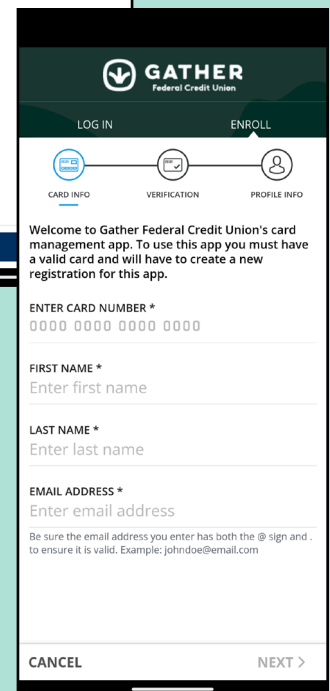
GATHER
Federal Credit Union

LOG IN

ENROLL

CARD INFO

VERIFICATION

PROFILE INFO

Welcome to Gather Federal Credit Union's card management app. To use this app you must have a valid card and will have to create a new registration for this app.

ENTER CARD NUMBER *
0000 0000 0000 0000

FIRST NAME *
Enter first name

LAST NAME *
Enter last name

EMAIL ADDRESS *
Enter email address

Be sure the email address you enter has both the @ sign and . to ensure it is valid. Example: johndoe@email.com

CANCEL

NEXT >